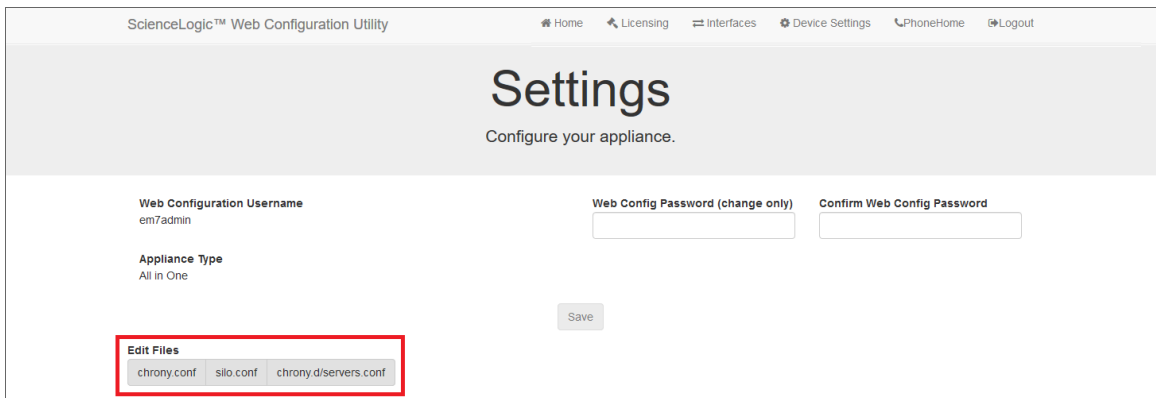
ScienceLogic™ Web Configuration Utility

Home Licensing Interfaces Device Settings PhoneHome Logout

Settings

Configure your appliance.

Web Configuration Username
em7admin

Web Config Password (change only)

Confirm Web Config Password

Appliance Type
All in One

Save

Edit Files
chrony.conf silo.conf chrony.d/servers.conf